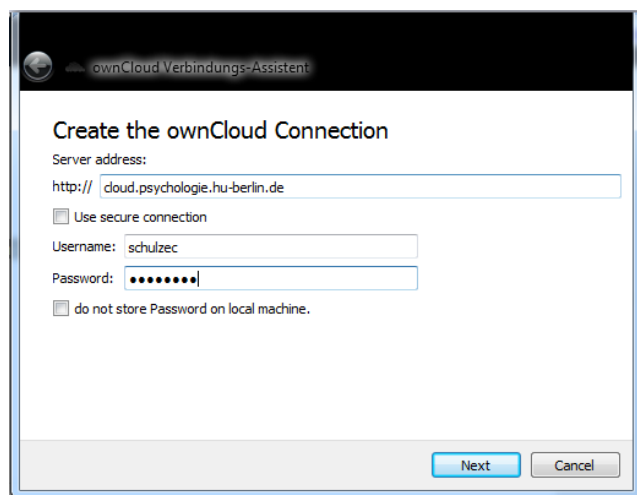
ownCloud Verbindungs-Assistent

Create the ownCloud Connection

Server address:

http:// cloud.psychologie.hu-berlin.de

Use secure connection

Username: schulzec

Password: ••••••••

do not store Password on local machine.

Next

Cancel